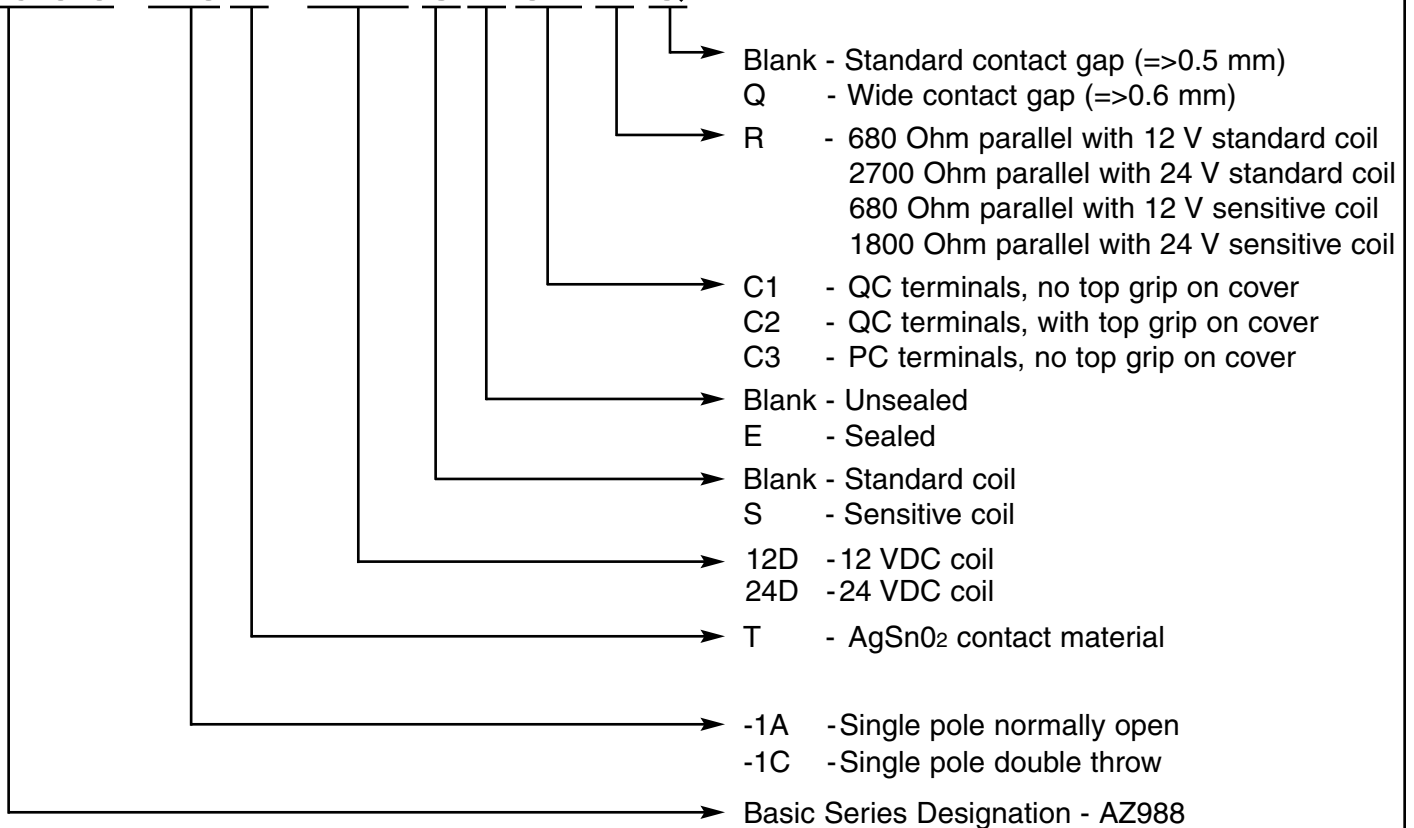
Blank - Standard contact gap (=>0.5 mm)
Q - Wide contact gap (=>0.6 mm)

R - 680 Ohm parallel with 12 V standard coil
2700 Ohm parallel with 24 V standard coil
680 Ohm parallel with 12 V sensitive coil
1800 Ohm parallel with 24 V sensitive coil

C1 - QC terminals, no top grip on cover
C2 - QC terminals, with top grip on cover
C3 - PC terminals, no top grip on cover

Blank - Unsealed
E - Sealed

Blank - Standard coil
S - Sensitive coil

12D - 12 VDC coil
24D - 24 VDC coil

T - AgSn0$_2$ contact material

-1A - Single pole normally open
-1C - Single pole double throw

Basic Series Designation - AZ988